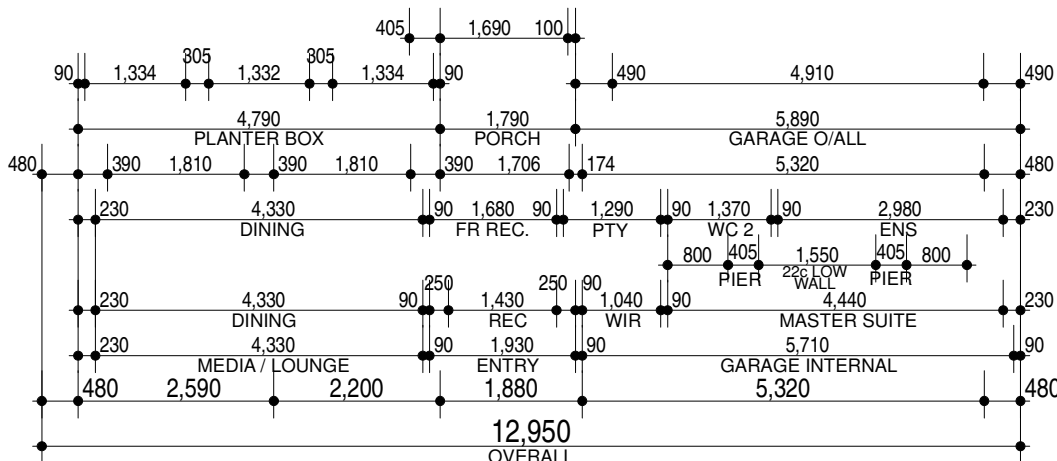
405 1,690 100

90 1,334 305 1,332 305 1,334 90 490 4,910 490

4,790 PLANTER BOX 1,790 PORCH 5,890 GARAGE O/ALL

480 390 1,810 390 1,810 390 1,706 174 5,320 480

230 4,330 DINING 90 1,680 FR REC. 90 1,290 PTY 90 1,370 WC 2 90 2,980 ENS 230

800 405 PIER 1,550 22c LOW WALL 405 PIER 800

230 4,330 DINING 90 250 1,430 REC 250 90 1,040 WIR 90 4,440 MASTER SUITE 230

230 4,330 MEDIA / LOUNGE 90 1,930 ENTRY 90 5,710 GARAGE INTERNAL 90

480 2,590 2,200 1,880 5,320 480

12,950 OVERALL